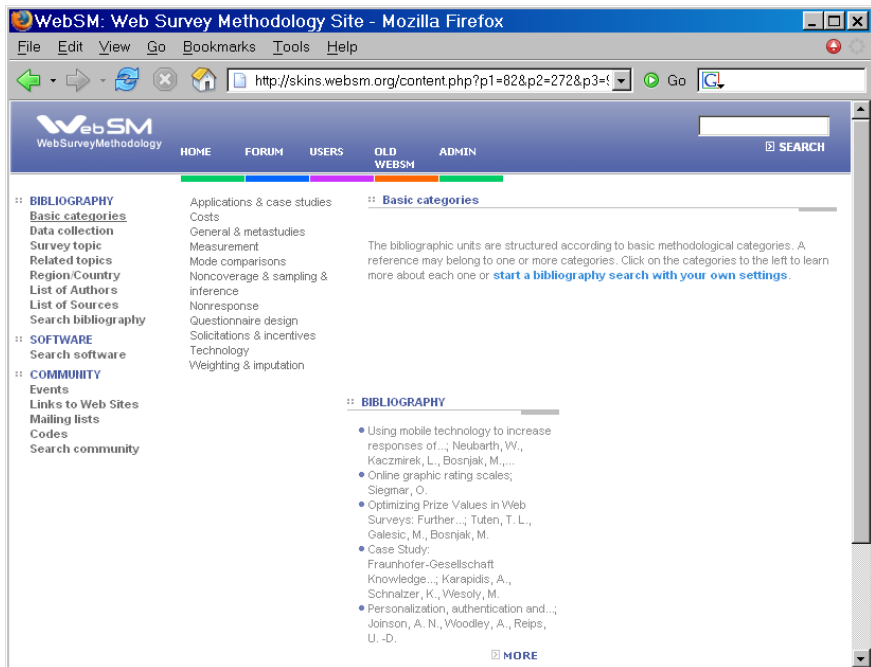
WebSM: Web Survey Methodology Site - Mozilla Firefox

File Edit View Go Bookmarks Tools Help

http://skins.websm.org/content.php?p1=82&p2=272&p3=( Go G

WebSM
WebSurveyMethodology

HOME FORUM USERS OLD WEBSM ADMIN

SEARCH

:: BIBLIOGRAPHY
Basic categories
Data collection
Survey topic
Related topics
Region/Country
List of Authors
List of Sources
Search bibliography

:: SOFTWARE
Search software

:: COMMUNITY
Events
Links to Web Sites
Mailing lists
Codes
Search community

Applications & case studies
Costs
General & metastudies
Measurement
Mode comparisons
Noncoverage & sampling & inference
Nonresponse
Questionnaire design
Solicitations & incentives
Technology
Weighting & imputation

:: Basic categories

The bibliographic units are structured according to basic methodological categories. A reference may belong to one or more categories. Click on the categories to the left to learn more about each one or start a bibliography search with your own settings.

:: BIBLIOGRAPHY

• Using mobile technology to increase responses of...; Neubarth, W., Kaczmirek, L., Bosnjak, M.,...
• Online graphic rating scales; Siegmar, O.
• Optimizing Prize Values in Web Surveys: Further...; Tuten, T. L., Galesic, M., Bosnjak, M.
• Case Study: Fraunhofer-Gesellschaft Knowledge...; Karapidis, A., Schnalzer, K., Wesoly, M.
• Personalization, authentication and...; Joinson, A. N., Woodley, A., Reips, U. -D.

MORE